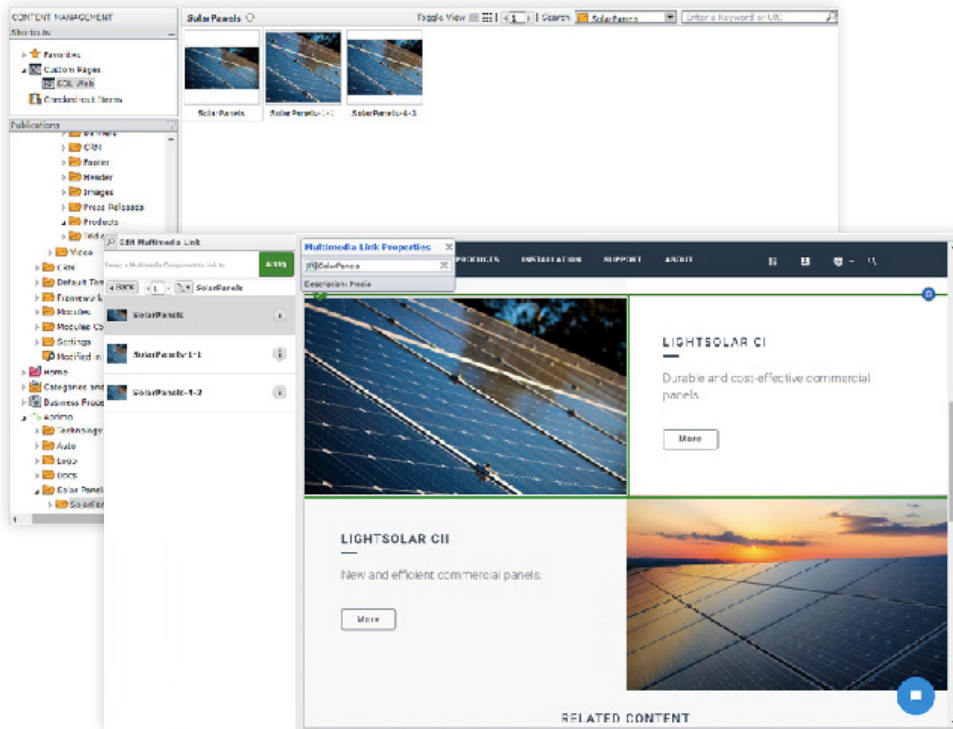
CONTENT MANAGEMENT
Shortcuts
Favorites
Custom Pages
SDL Web
Checked-out Items

Publications
CRM
Footer
Header
Images
Press Releases
Products
Video
Default Te
Framework
Modules
Modules C
Settings
Modified i
Home
Categories and
Business Proce
Technology
Auto
Logo
Docs
Solar Panels

SolarPanels
Toggle View
1
Search
SolarPanels
Enter a keyword or URL
SolarPanels
SolarPanels-1-1
SolarPanels-1-2

Edit Multimedia Link
Apply
Back
1
SolarPanels
SolarPanels
SolarPanels-1-1
SolarPanels-1-2

Multimedia Link Properties
SolarPanels
Description: Media

PRODUCTS
INSTALLATION
SUPPORT
ABOUT

LIGHTSOLAR CI
Durable and cost-effective commercial panels
More

LIGHTSOLAR CII
New and efficient commercial panels.
More

RELATED CONTENT